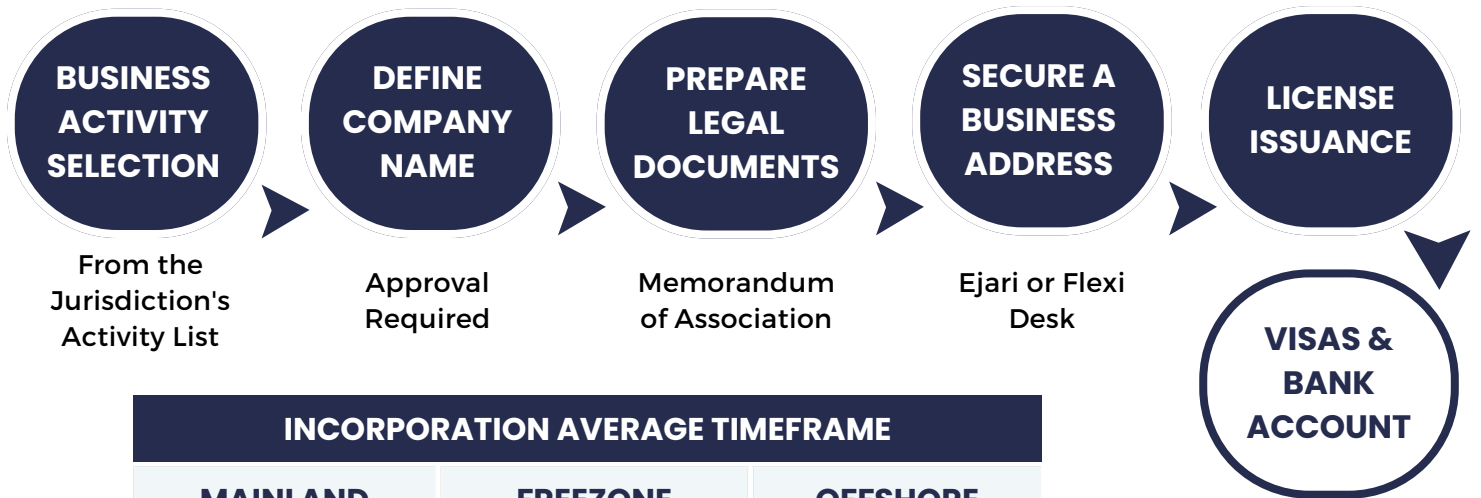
BUSINESS ACTIVITY SELECTION

From the Jurisdiction's Activity List

DEFINE COMPANY NAME

Approval Required

PREPARE LEGAL DOCUMENTS

Memorandum of Association

SECURE A BUSINESS ADDRESS

Ejari or Flexi Desk

LICENSE ISSUANCE

VISAS & BANK ACCOUNT

| INCORPORATION AVERAGE TIMEFRAME | | |
|---|---|---|
| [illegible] | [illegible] | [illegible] |